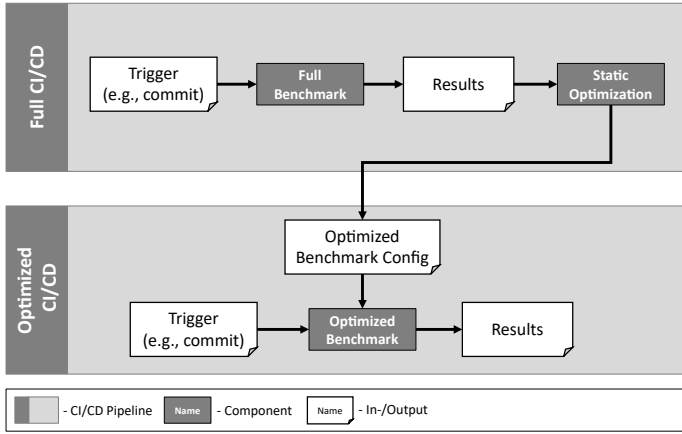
Full CI/CD

Trigger (e.g., commit)

Full Benchmark

Results

Static Optimization

Optimized CI/CD

Optimized Benchmark Config

Trigger (e.g., commit)

Optimized Benchmark

Results

- CI/CD Pipeline
Name - Component
Name - In-/Output